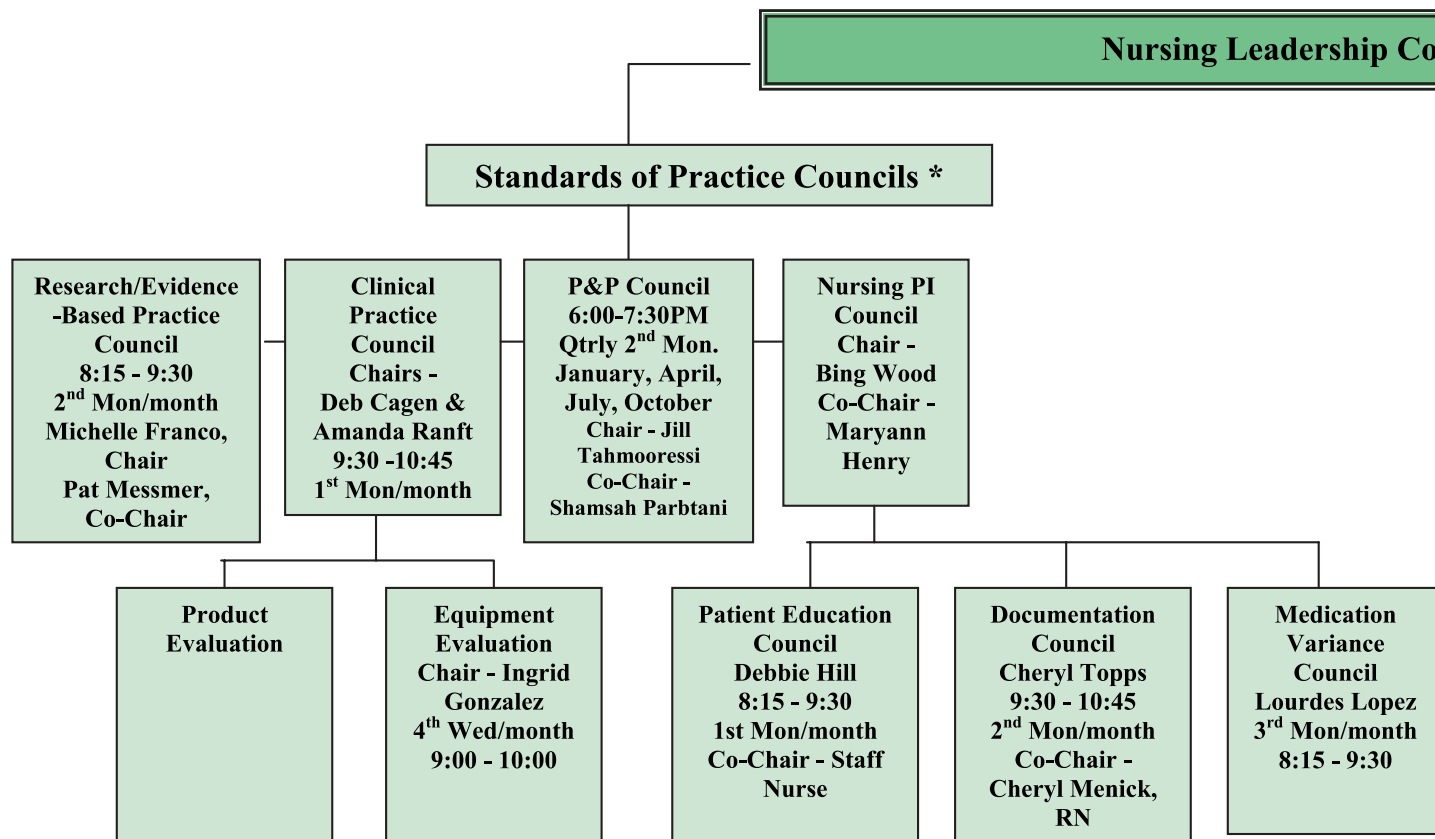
Nursing Leadership Co

Standards of Practice Councils *

Research/Evidence -Based Practice Council 8:15 - 9:30 2$^{nd}$ Mon/month Michelle Franco, Chair Pat Messmer, Co-Chair

Clinical Practice Council Chairs - Deb Cagen & Amanda Ranft 9:30 -10:45 1$^{st}$ Mon/month

P&P Council 6:00-7:30PM Qtrly 2$^{nd}$ Mon. January, April, July, October Chair - Jill Tahmooressi Co-Chair - Shamsah Parbtani

Nursing PI Council Chair - Bing Wood Co-Chair - Maryann Henry

Product Evaluation

Equipment Evaluation Chair - Ingrid Gonzalez 4$^{th}$ Wed/month 9:00 - 10:00

Patient Education Council Debbie Hill 8:15 - 9:30 1st Mon/month Co-Chair - Staff Nurse

Documentation Council Cheryl Topps 9:30 - 10:45 2$^{nd}$ Mon/month Co-Chair - Cheryl Menick, RN

Medication Variance Council Lourdes Lopez 3$^{rd}$ Mon/month 8:15 - 9:30